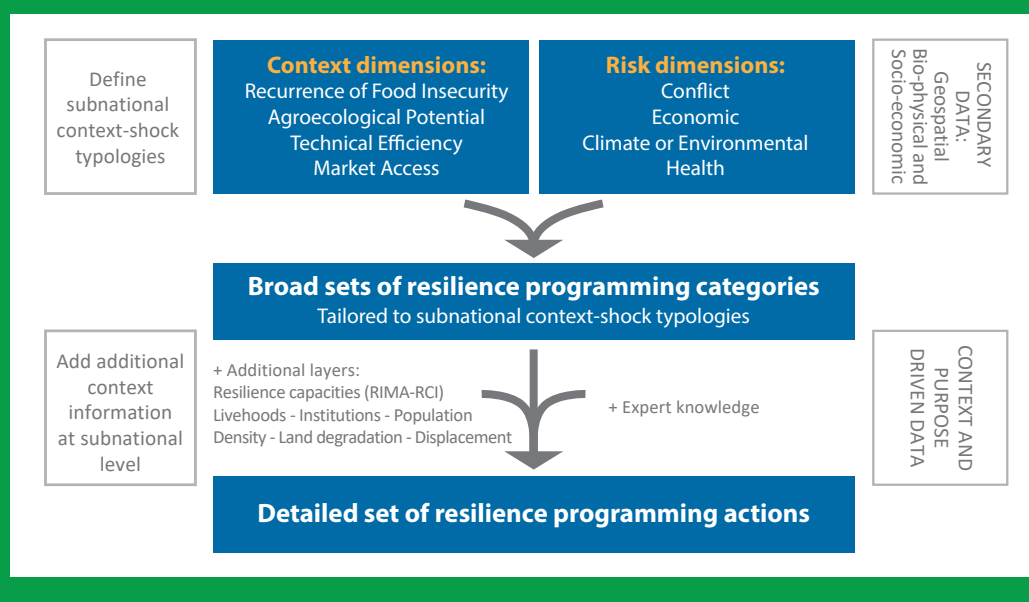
Define subnational context-shock typologies

Context dimensions:
Recurrence of Food Insecurity
Agroecological Potential
Technical Efficiency
Market Access

Risk dimensions:
Conflict
Economic
Climate or Environmental
Health

SECONDARY DATA:
Geospatial
Bio-physical and
Socio-economic

Broad sets of resilience programming categories
Tailored to subnational context-shock typologies

Add additional context information at subnational level

+ Additional layers:
Resilience capacities (RIMA-RCI)
Livehoods - Institutions - Population
Density - Land degradation - Displacement

+ Expert knowledge

CONTEXT AND PURPOSE DRIVEN DATA

Detailed set of resilience programming actions